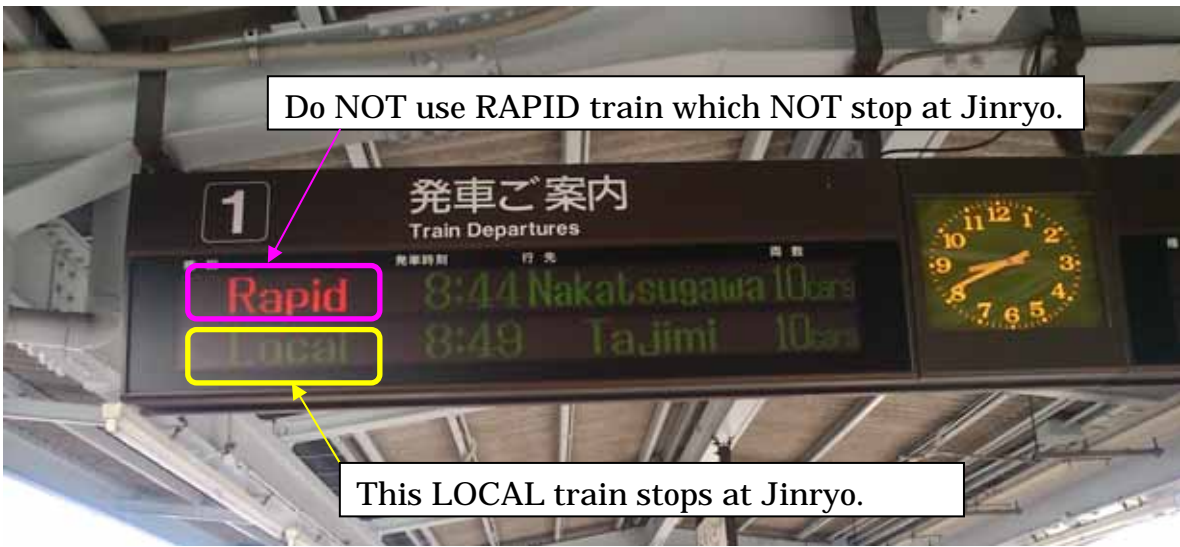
Do NOT use RAPID train which NOT stop at Jinryo.

1

発車ご案内
Train Departures

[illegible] 発車時刻 行先 両数

Rapid 8:44 Nakatsugawa 10cars
Local 8:49 Tajimi 10cars

12 1 2 3 4 5 6 7 8 9 10 11

This LOCAL train stops at Jinryo.